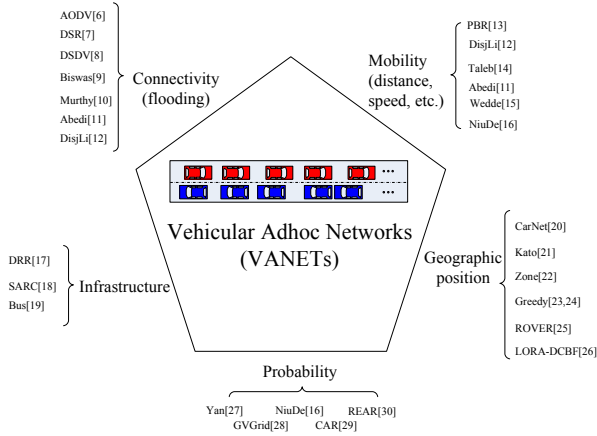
AODV[6]
DSR[7]
DSDV[8]
Biswas[9]
Murthy[10]
Abedi[11]
DisjLi[12]

Connectivity (flooding)

PBR[13]
DisjLi[12]
Taleb[14]
Abedi[11]
Wedde[15]
NiuDe[16]

Mobility (distance, speed, etc.)

...
...

Vehicular Adhoc Networks (VANETs)

DRR[17]
SARC[18]
Bus[19]

Infrastructure

CarNet[20]
Kato[21]
Zone[22]
Greedy[23,24]
ROVER[25]
LORA-DCBF[26]

Geographic position

Probability

Yan[27]
NiuDe[16]
REAR[30]
GVGrid[28]
CAR[29]